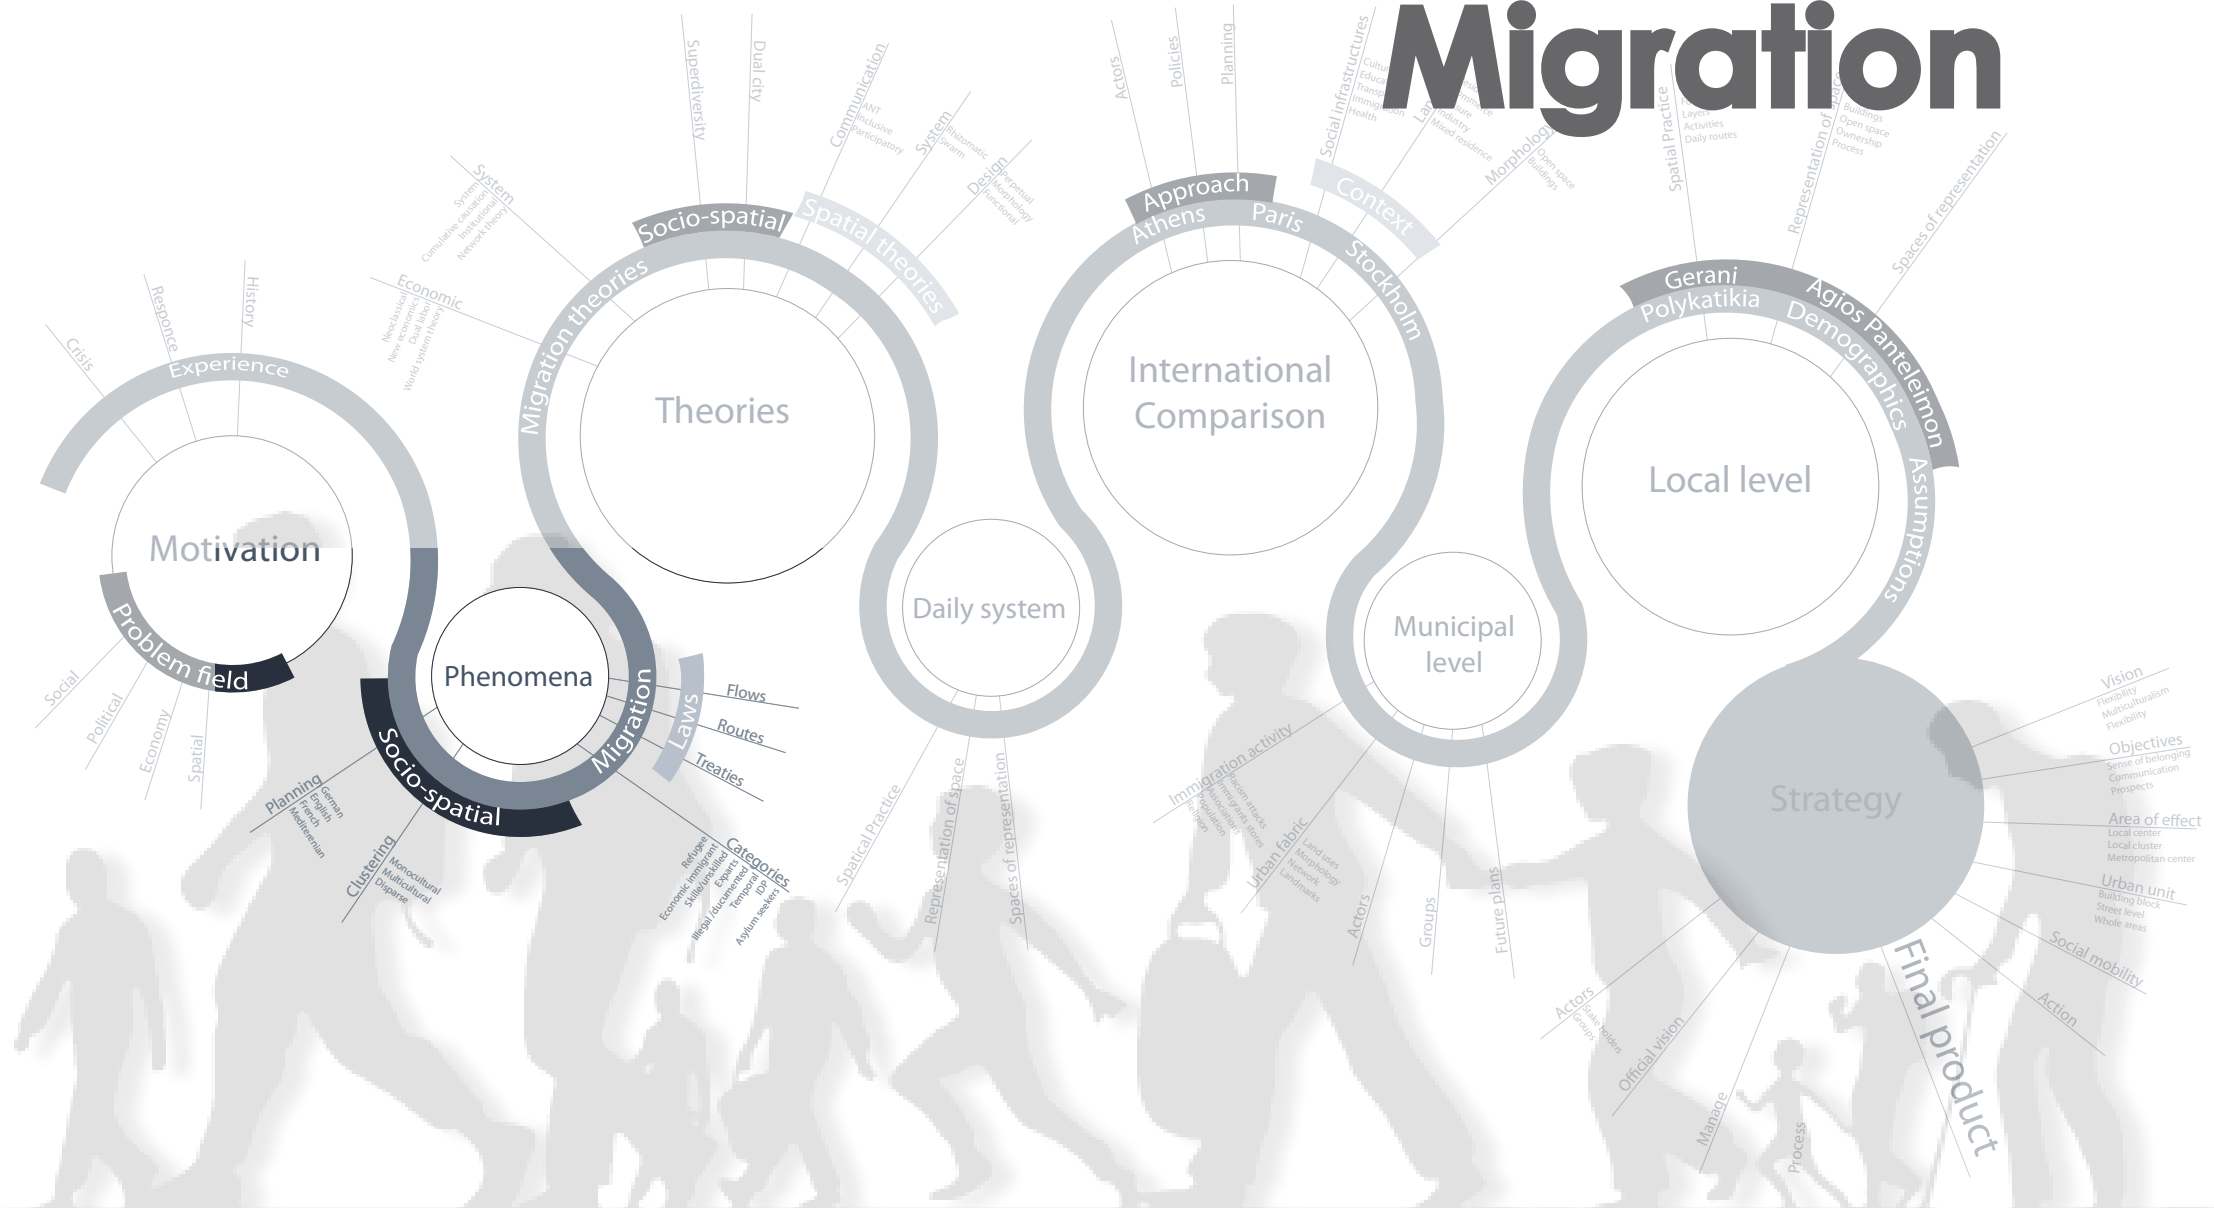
Migration

Motivation

Experience
Crisis
Responce
History

Problem field
Social
Political
Economy
Spatial

Phenomena

Socio-spatial
Planning
German
English
French
Mediterenian
Clustering
Monocultural
Multicultural
Disparse

Migration
Laws
Flows
Routes
Treaties
Categories
Refugee
Economic immigrant
Skilled/unskilled
Expats
Illegal/documented
Temporal
IDP
Asylum seekers

Theories

Migration theories
System
System
Cumulative causation
Institutional
Network theory
Economic
Neoclassical
New economic
Dual labor
World system theory

Socio-spatial
Superdiversity
Dual city

Spatial theories
Communication
ANT
Inclusive
Participatory
System
Rhizomatic
Swarm
Design
Perpetual
Morphology
Functional

Daily system
Spatical Practice
Representation of space
Spaces of representation

International Comparison

Approach
Athens
Paris
Actors
Policies
Planning

Context
Stockholm
Social infrastructures
Culture
Education
Transport
Immigration
Health
Land use
Commerce
Industry
Mixed residence
Morphology
Open space
Buildings

Municipal level
Immigration activity
Racism attacks
Immigrants stores
Associations
Population
Religion
Urban fabric
Land uses
Morphology
Network
Landmarks
Actors
Groups
Future plans

Local level

Gerani
Polykatikia
Agios Panteleimon
Demographics
Assumptions
Spatial Practice
Layers
Activities
Daily routes
Representation of space
Buildings
Open space
Ownership
Process
Spaces of representation

Strategy
Final product
Vision
Flexibility
Multiculturalism
Flexibility
Objectives
Sense of belonging
Communication
Prospects
Area of effect
Local center
Local cluster
Metropolitan center
Urban unit
Building block
Street level
Whole areas
Social mobility
Action
Actors
Stake holders
Groups
Official vision
Manage
Process